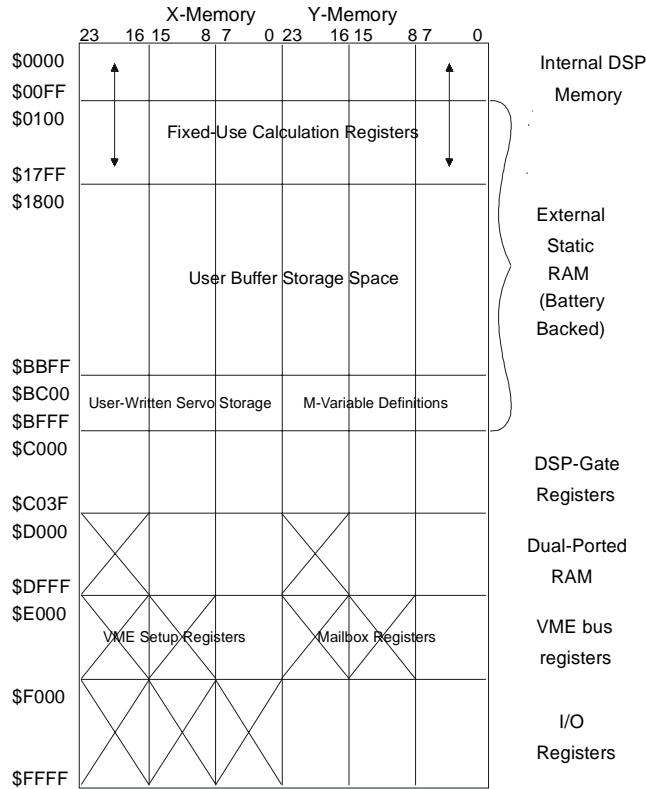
X-Memory Y-Memory

23 16 15 8 7 0 23 16 15 8 7 0

$0000

$00FF

$0100

Fixed-Use Calculation Registers

$17FF

$1800

User Buffer Storage Space

$BBFF

$BC00

User-Written Servo Storage

M-Variable Definitions

$BFFF

$C000

$C03F

$D000

$DFFF

$E000

VME Setup Registers

Mailbox Registers

$F000

$FFFF

Internal DSP Memory

External Static RAM (Battery Backed)

DSP-Gate Registers

Dual-Ported RAM

VME bus registers

I/O Registers